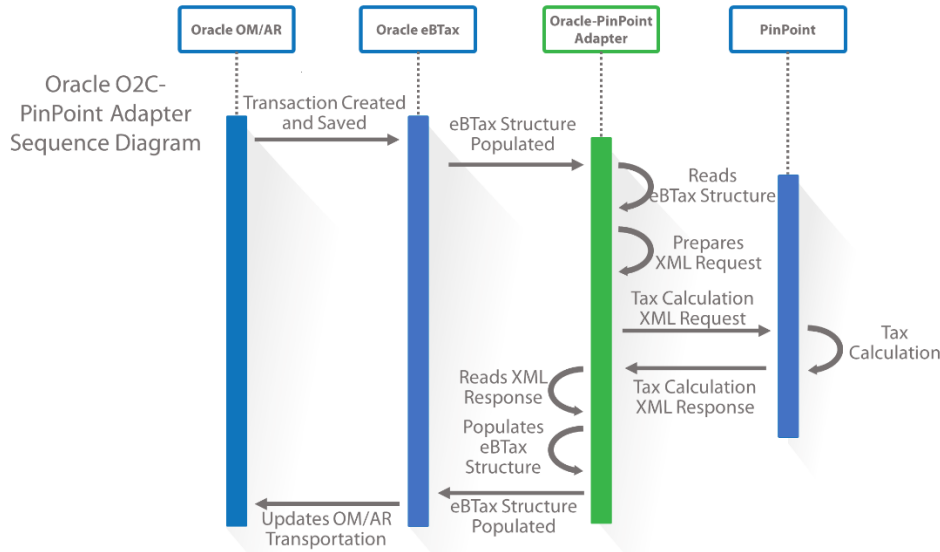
Oracle OM/AR

Oracle eBTax

Oracle-PinPoint Adapter

PinPoint

Oracle O2C-PinPoint Adapter Sequence Diagram

Transaction Created and Saved

eBTax Structure Populated

Reads eBTax Structure

Prepares XML Request

Tax Calculation XML Request

Tax Calculation

Tax Calculation XML Response

Reads XML Response

Populates eBTax Structure

eBTax Structure Populated

Updates OM/AR Transportation